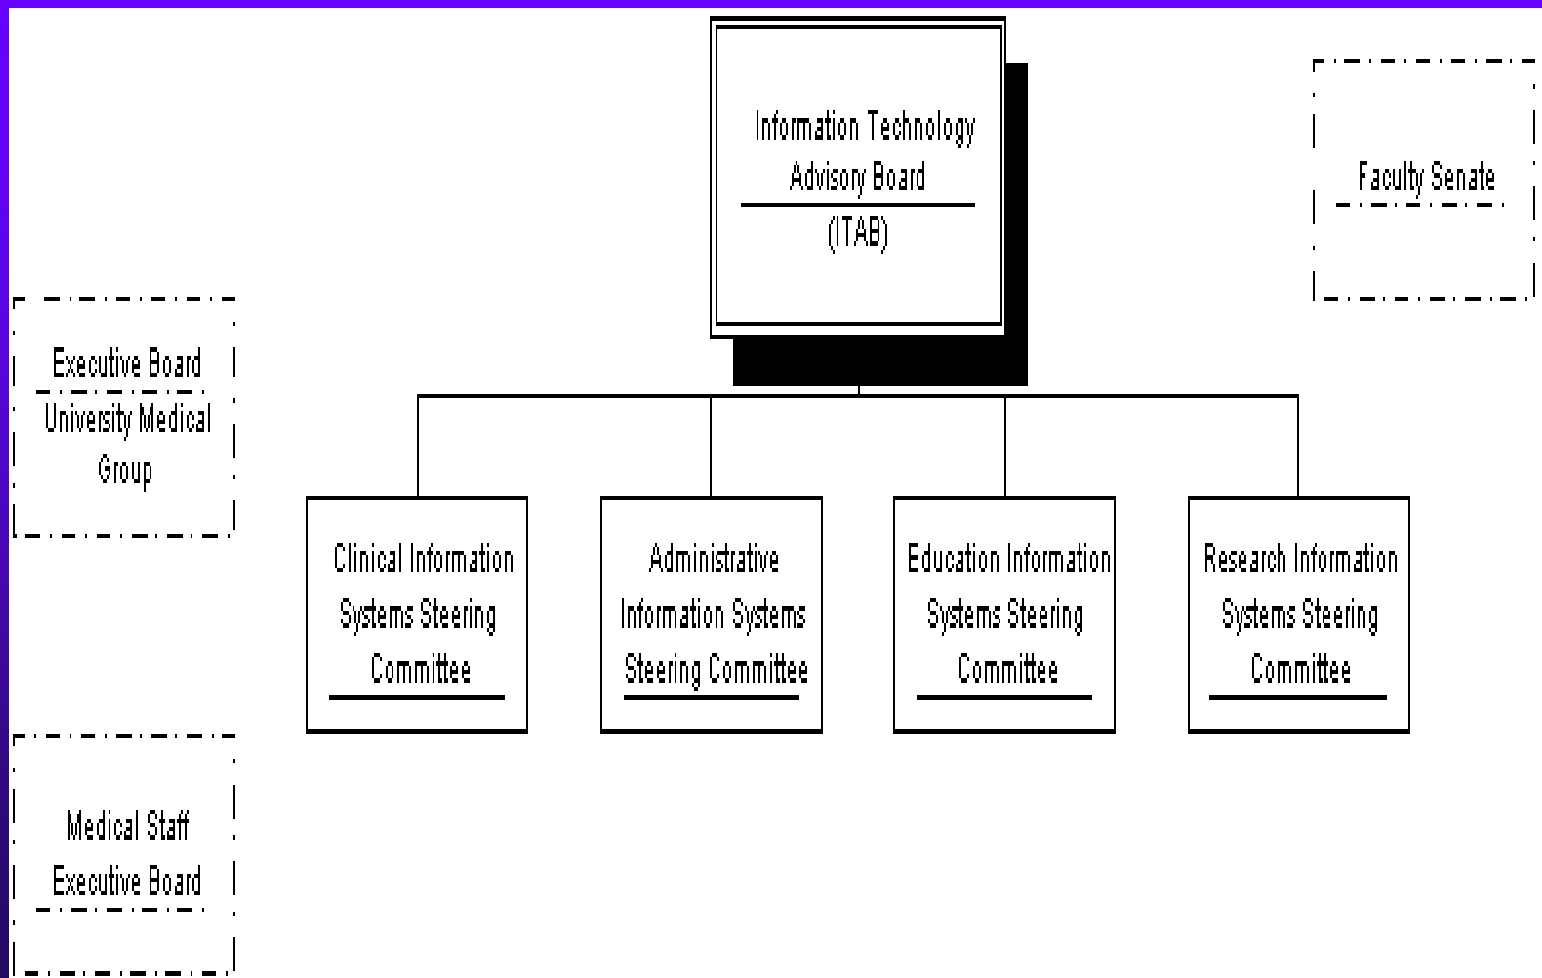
Information Technology Advisory Board
(ITAB)

Faculty Senate

Executive Board
University Medical Group

Clinical Information Systems Steering Committee

Administrative Information Systems Steering Committee

Education Information Systems Steering Committee

Research Information Systems Steering Committee

Medical Staff Executive Board